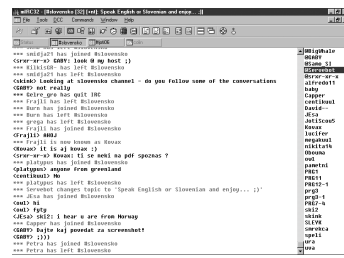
mIRC32 - [#slovensko [32] [+nt]: Speak English or Slovenian and enjoy... :)]
File Tools DCC Commands Window Help
Status #slovensko NgWOK Holo

*** smidja21 has joined #slovensko
<srxr-xr-x> GABY: look @ my host ;)
*** Alikid86 has joined #slovensko
*** smidja21 has left #slovensko
<skiak> Looking at slovensko channel - do you follow some of the conversations
<GABY> not really
*** Celro_gro has quit IRC
*** Frajli has left #slovensko
*** Burn has joined #slovensko
*** Burn has left #slovensko
*** Frajli has joined #slovensko
<Frajli> ###J
*** Frajli is now known as Kovax
<Kovax> it is aj kovax :)
<srxr-xr-x> Kovax: ti se neki na pdf spozeas ?
*** platypus has joined #slovensko
<platypus> anyone from greenland
<centikul> No
*** platypus has left #slovensko
*** Severnnet changes topic to 'Speak English or Slovenian and enjoy... :)'
*** JEsa has joined #slovensko
<ow1> hi
<ow1> fgfg
<JEsa> ski2: i hear u are from Norway
*** Capper has joined #slovensko
<GABY> Bajte kaj povedat za screenshot?
<GABY> ;)))
*** Petra has joined #slovensko
*** Petra has left #slovensko

#BiigMale
ADARY
Alma_SI
Severnnet
@srxr-xr-x
alfredi1
baby
Capper
centikul
David--
JEsa
JetiSoaS
Kovax
laifer
megakuri
nikita76
Obuuu
ow1
pumefni
PRG1
PRG11
PRG12-1
prg3
prg3-1
PRG2-s
ski2
skink
SLEVE
smrekca
spoli
ura
vva